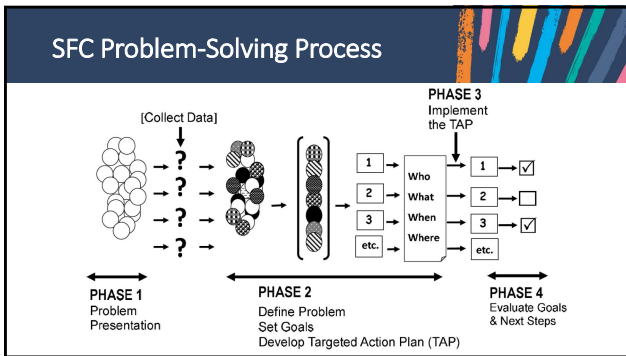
SFC Problem-Solving Process

[Collect Data]

?
?
?
?

PHASE 3
Implement the TAP

1
2
3
etc.

Who
What
When
Where

1 ☑
2 ☐
3 ☑
etc.

PHASE 1
Problem Presentation

PHASE 2
Define Problem
Set Goals
Develop Targeted Action Plan (TAP)

PHASE 4
Evaluate Goals & Next Steps